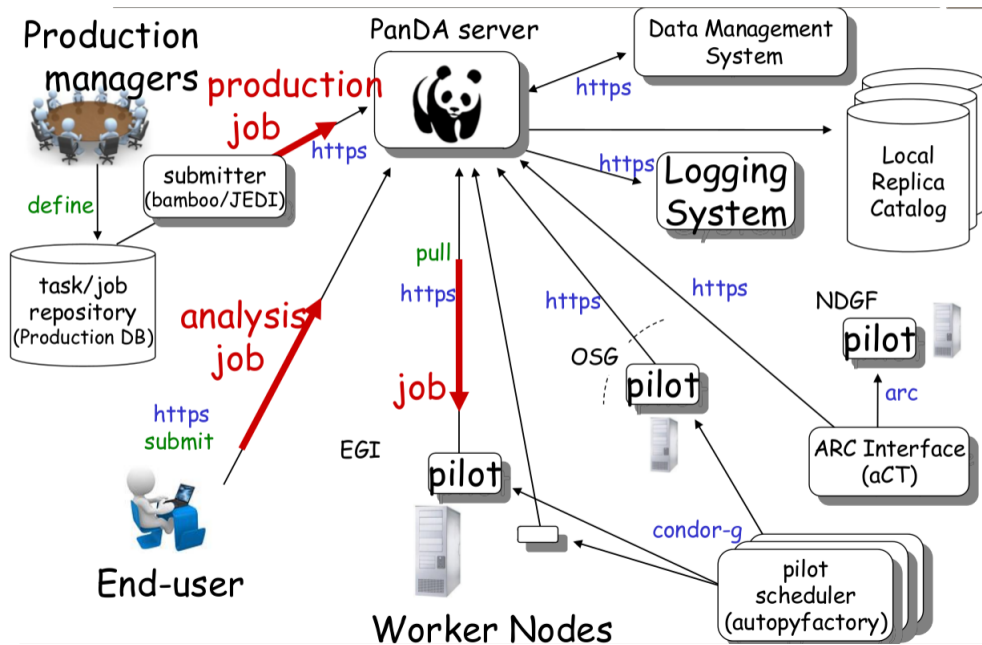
Production managers

production job

https

PanDA server

Data Management System

https

Local Replica Catalog

https

Logging System

submitter (bamboo/JEDI)

define

task/job repository (Production DB)

pull

https

https

https

NDGF

pilot

analysis job

OSG

pilot

arc

job

https submit

EGI

pilot

ARC Interface (aCT)

condor-g

pilot scheduler (autopyfactory)

End-user

Worker Nodes